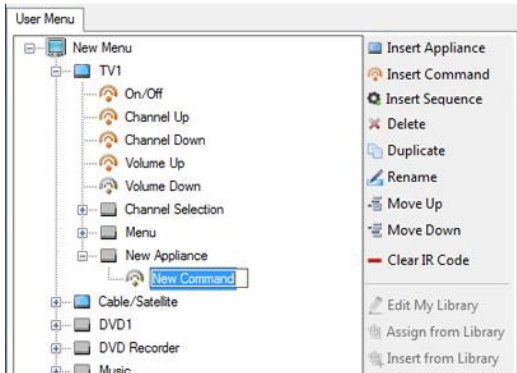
User Menu

New Menu
TV1
On/Off
Channel Up
Channel Down
Volume Up
Volume Down
Channel Selection
Menu
New Appliance
New Command
Cable/Satellite
DVD1
DVD Recorder
Music

Insert Appliance
Insert Command
Insert Sequence
Delete
Duplicate
Rename
Move Up
Move Down
Clear IR Code
Edit My Library
Assign from Library
Insert from Library